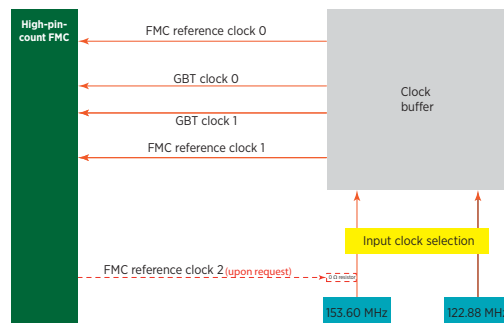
High-pin-count FMC

FMC reference clock 0

GBT clock 0

GBT clock 1

FMC reference clock 1

Clock buffer

Input clock selection

FMC reference clock 2 (upon request)

0 Ω resistor

153.60 MHz

122.88 MHz